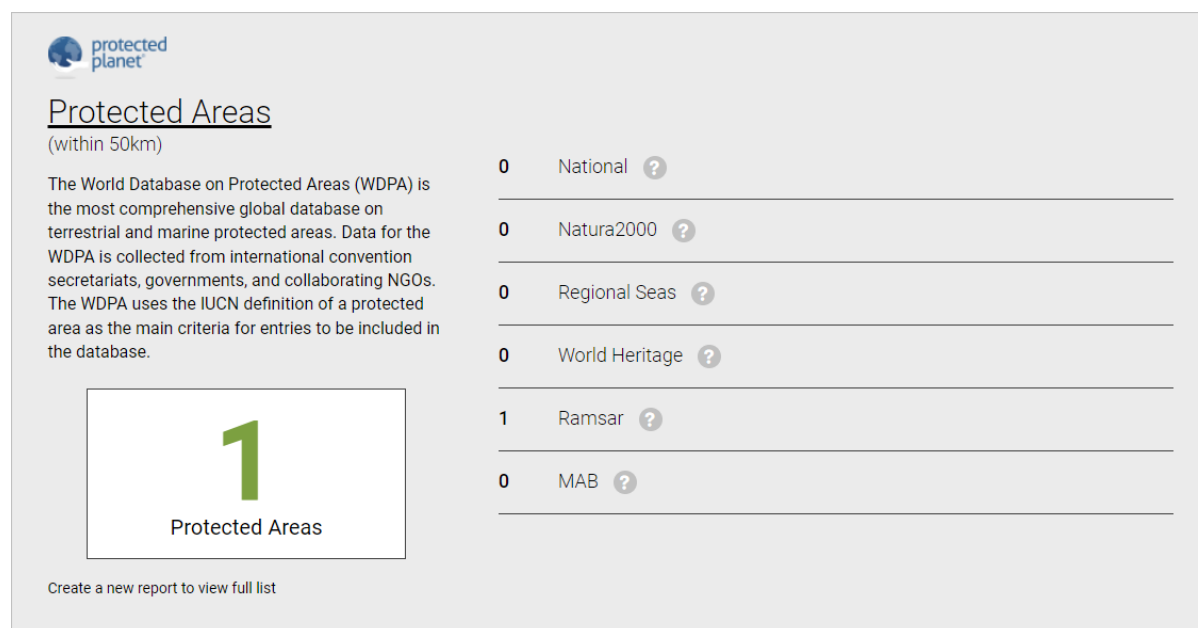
protected planet®

Protected Areas
(within 50km)

The World Database on Protected Areas (WDPA) is the most comprehensive global database on terrestrial and marine protected areas. Data for the WDPA is collected from international convention secretariats, governments, and collaborating NGOs. The WDPA uses the IUCN definition of a protected area as the main criteria for entries to be included in the database.

1
Protected Areas

Create a new report to view full list

0 National ?

0 Natura2000 ?

0 Regional Seas ?

0 World Heritage ?

1 Ramsar ?

0 MAB ?